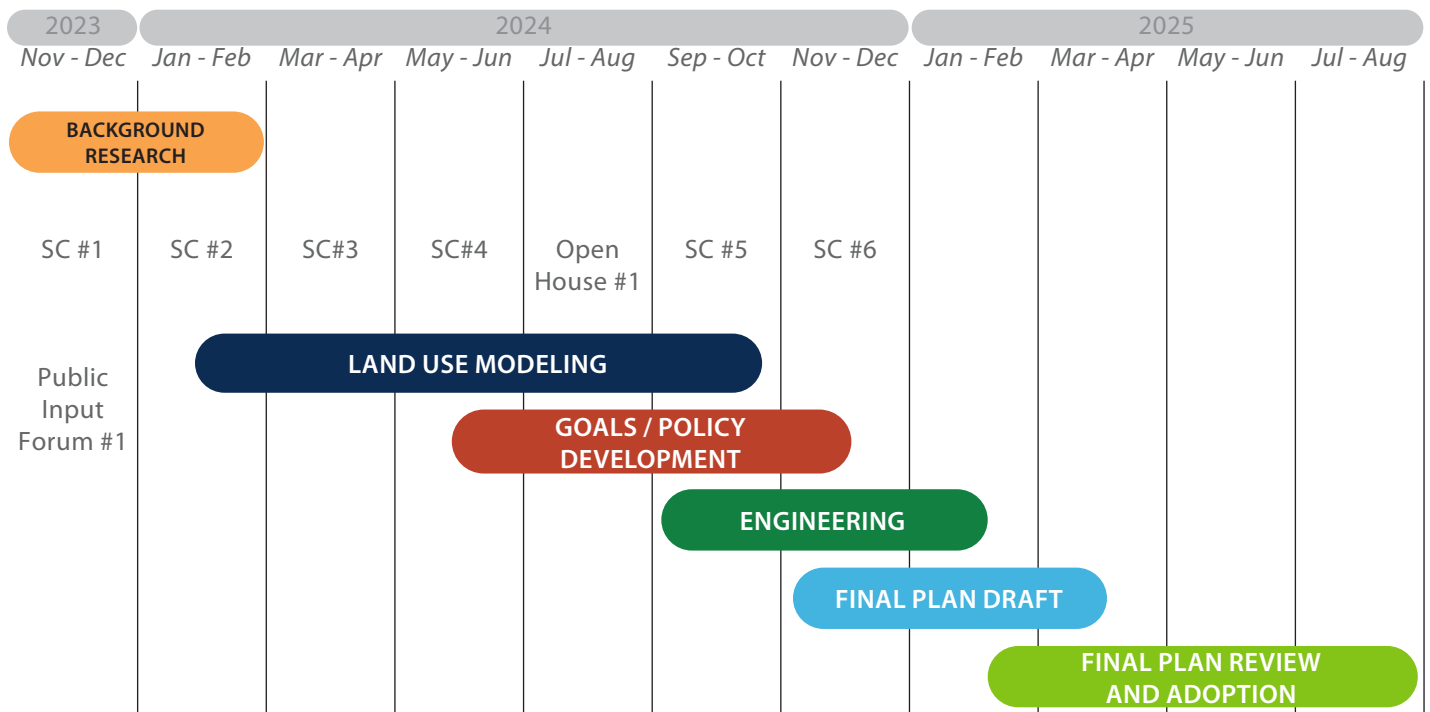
| 2023 | 2024 | | | | | | 2025 | | | |
|---|---|---|---|---|---|---|---|---|---|---|
| Nov - Dec | Jan - Feb | Mar - Apr | May - Jun | Jul - Aug | Sep - Oct | Nov - Dec | Jan - Feb | Mar - Apr | May - Jun | Jul - Aug |

BACKGROUND RESEARCH

| SC #1 | SC #2 | SC#3 | SC#4 | Open House #1 | SC #5 | SC #6 |
|---|---|---|---|---|---|---|

Public Input Forum #1

LAND USE MODELING

GOALS / POLICY DEVELOPMENT

ENGINEERING

FINAL PLAN DRAFT

FINAL PLAN REVIEW AND ADOPTION